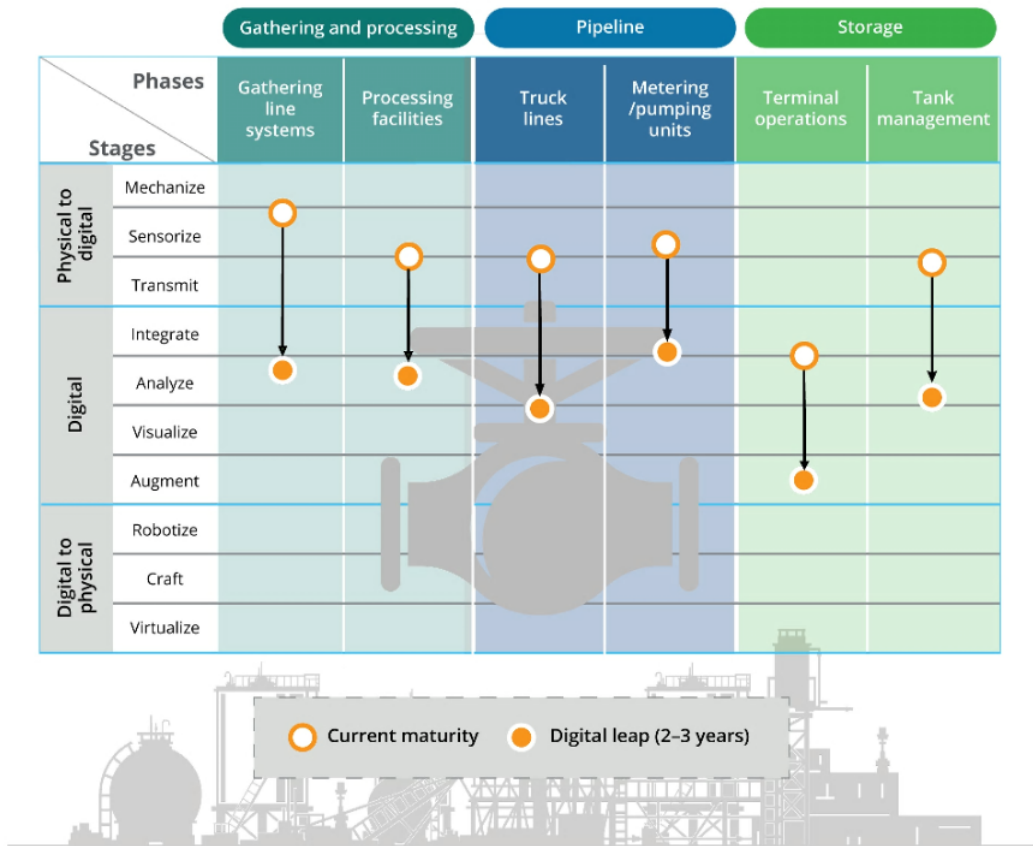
Gathering and processing

Pipeline

Storage

| Phases / Stages | | Gathering line systems | Processing facilities | Truck lines | Metering /pumping units | Terminal operations | Tank management |
|---|---|---|---|---|---|---|---|
| Physical to digital | Mechanize | | | | | | |
| | Sensorize | | | | | | |
| | Transmit | | | | | | |
| Digital | Integrate | | | | | | |
| | Analyze | | | | | | |
| | Visualize | | | | | | |
| | Augment | | | | | | |
| Digital to physical | Robotize | | | | | | |
| | Craft | | | | | | |
| | Virtualize | | | | | | |

Current maturity

Digital leap (2–3 years)